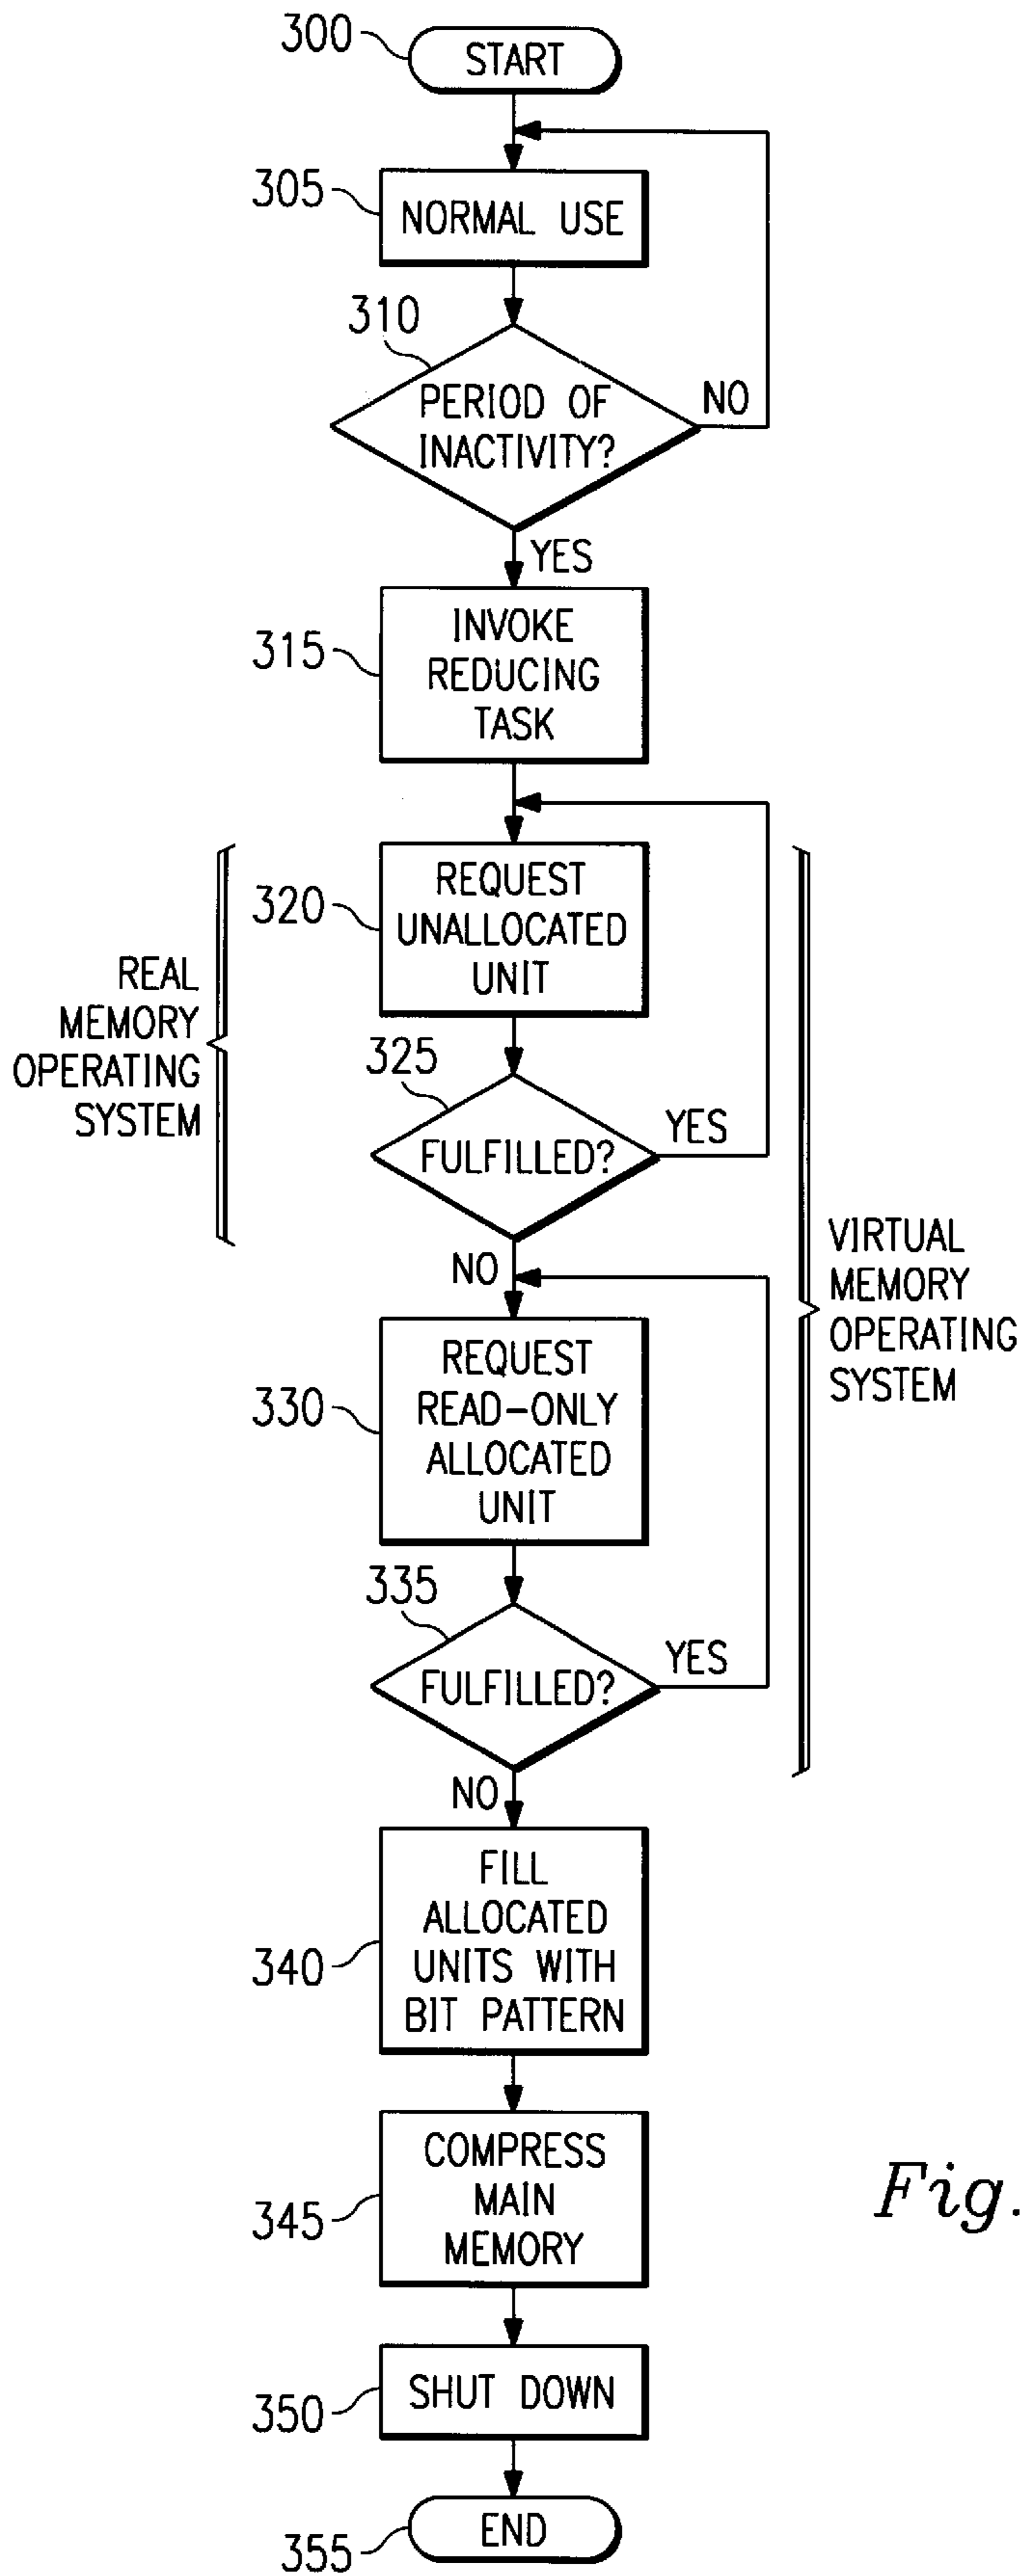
300
START

305
NORMAL USE

310
PERIOD OF INACTIVITY?
NO
YES

315
INVOKE REDUCING TASK

320
REQUEST UNALLOCATED UNIT

REAL MEMORY OPERATING SYSTEM

325
FULFILLED?
YES
NO

VIRTUAL MEMORY OPERATING SYSTEM

330
REQUEST READ-ONLY ALLOCATED UNIT

335
FULFILLED?
YES
NO

340
FILL ALLOCATED UNITS WITH BIT PATTERN

345
COMPRESS MAIN MEMORY

Fig.

350
SHUT DOWN

355
END